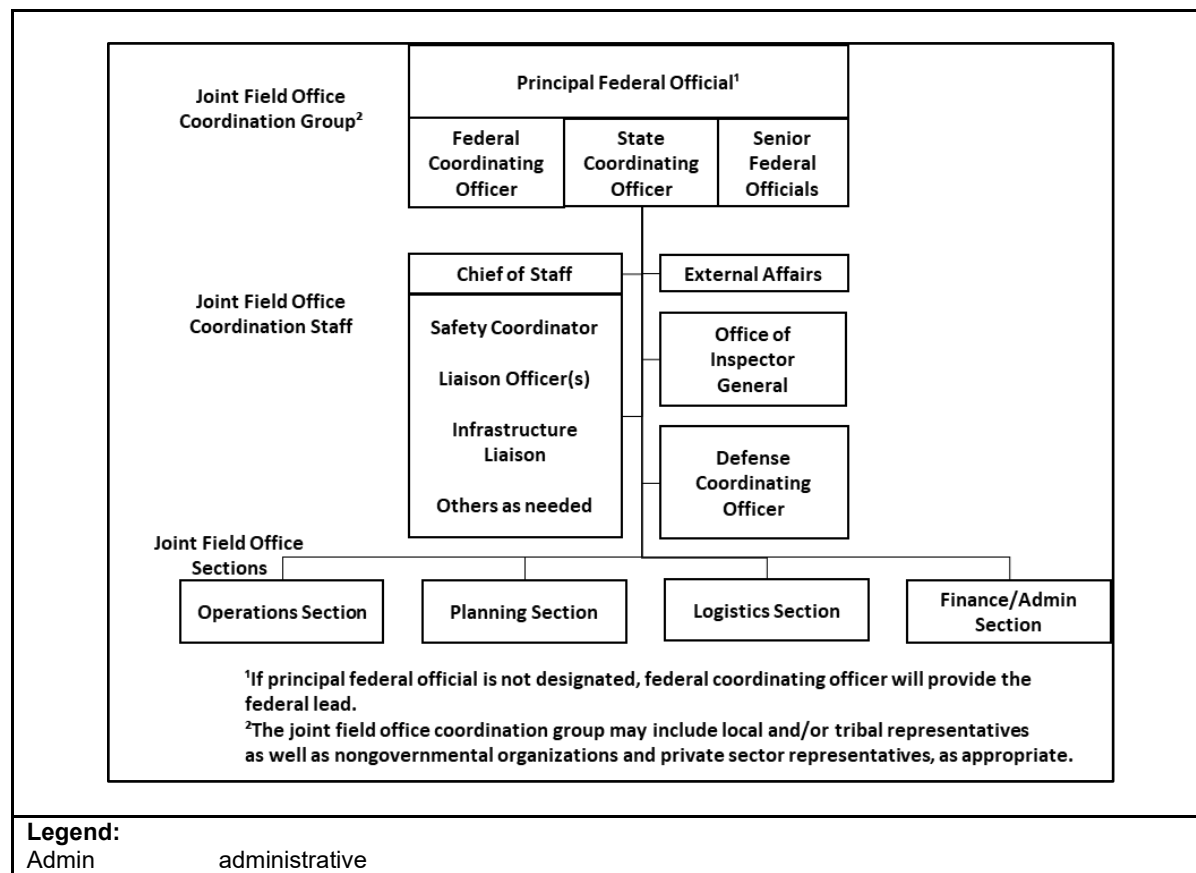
Joint Field Office Coordination Group²

Principal Federal Official¹

Federal Coordinating Officer

State Coordinating Officer

Senior Federal Officials

Joint Field Office Coordination Staff

Chief of Staff

External Affairs

Safety Coordinator

Liaison Officer(s)

Infrastructure Liaison

Others as needed

Office of Inspector General

Defense Coordinating Officer

Joint Field Office Sections

Operations Section

Planning Section

Logistics Section

Finance/Admin Section

¹If principal federal official is not designated, federal coordinating officer will provide the federal lead.
²The joint field office coordination group may include local and/or tribal representatives as well as nongovernmental organizations and private sector representatives, as appropriate.

Legend:
Admin administrative